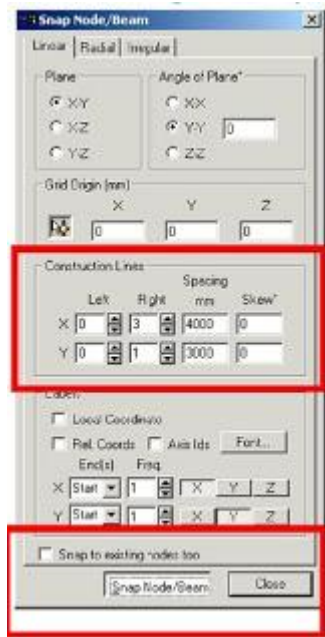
Snap Node/Beam

Linear | Radial | Irregular

Plane
XY
XZ
YZ

Angle of Plane°
XX
YY 0
ZZ

Grid Origin (mm)
X Y Z
0 0 0

Construction Lines
Left Right Spacing mm Skew°
X 0 3 4000 0
Y 0 1 3000 0

Labels
Local Coordinate
Rel. Coords Axis Ids Font...
End(s) Freq.
X Start 1 X Y Z
Y Start 1 X Y Z

Snap to existing nodes too

Snap Node/Beam Close